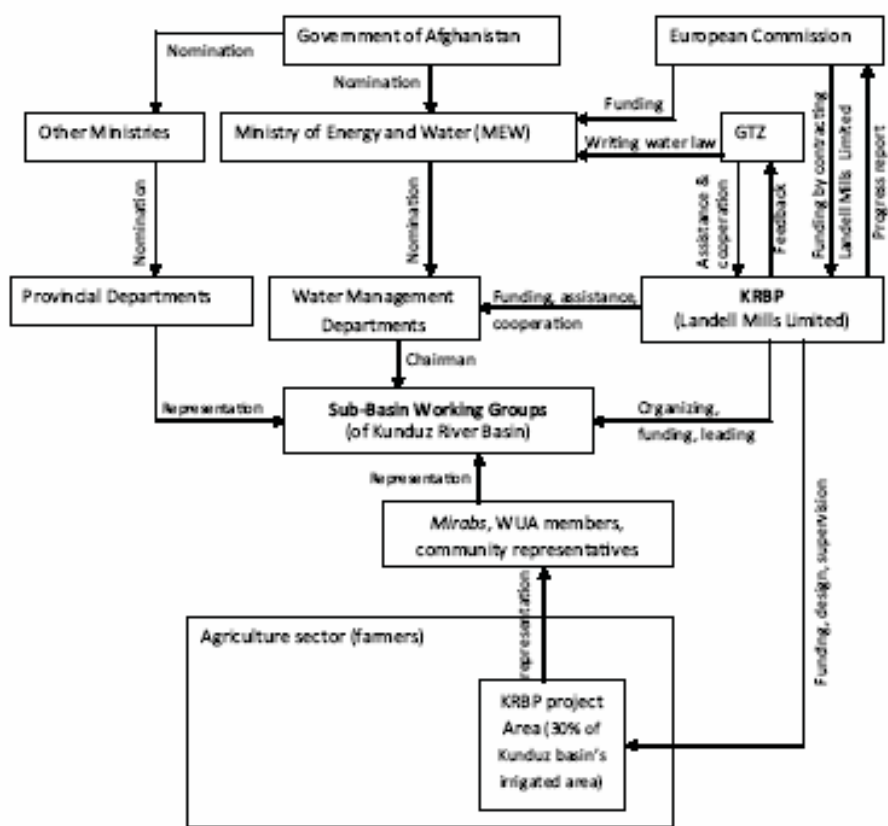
Government of Afghanistan

European Commission

Nomination

Nomination

Funding

Other Ministries

Ministry of Energy and Water (MEW)

Writing water law

GTZ

Funding by contracting Landell Mills Limited

Progress report

Nomination

Nomination

Assistance & cooperation

Feedback

Provincial Departments

Water Management Departments

Funding, assistance, cooperation

KRBP (Landell Mills Limited)

Chairman

Representation

Sub-Basin Working Groups (of Kunduz River Basin)

Organizing, funding, leading

Representation

Mirabs, WUA members, community representatives

Funding, design, supervision

representation

Agriculture sector (farmers)

KRBP project Area (30% of Kunduz basin's irrigated area)